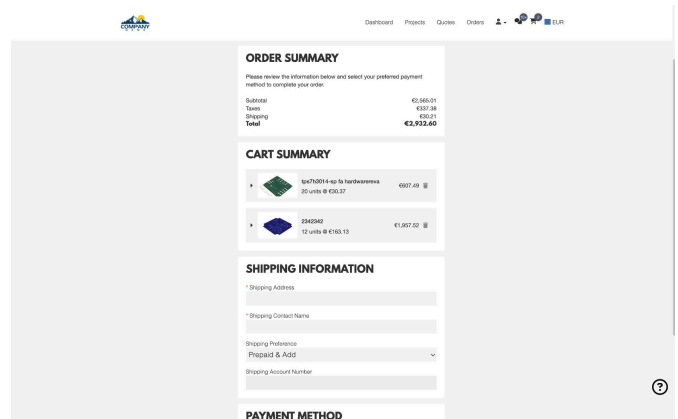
COMPANY

Dashboard Projects Quotes Orders EUR

ORDER SUMMARY

Please review the information below and select your preferred payment method to complete your order.

Subtotal €2,565.01
Taxes €337.38
Shipping €30.21
Total €2,932.60

CART SUMMARY

tps7h2014-sp fa hardwarereva
20 units @ €30.37
€607.49

2342342
12 units @ €163.13
€1,957.52

SHIPPING INFORMATION

* Shipping Address

* Shipping Contact Name

Shipping Preference
Prepaid & Add

Shipping Account Number

PAYMENT METHOD

?